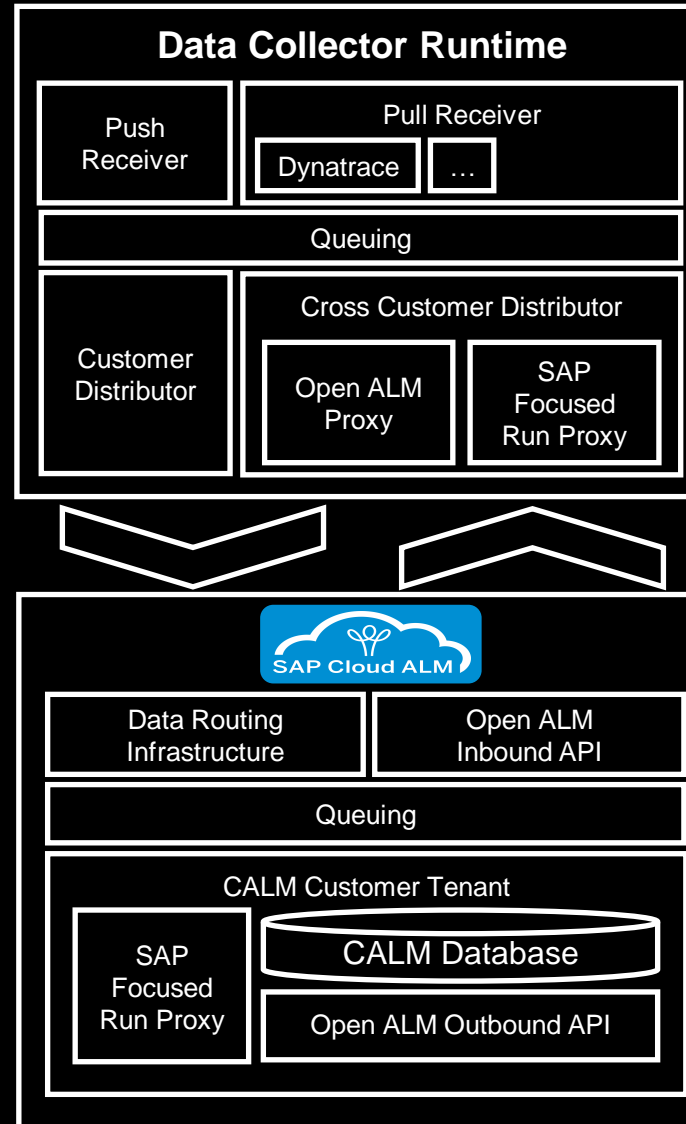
Data Collector Runtime

Push Receiver

Pull Receiver

Dynatrace

…

Queuing

Customer Distributor

Cross Customer Distributor

Open ALM Proxy

SAP Focused Run Proxy

SAP Cloud ALM

Data Routing Infrastructure

Open ALM Inbound API

Queuing

CALM Customer Tenant

SAP Focused Run Proxy

CALM Database

Open ALM Outbound API